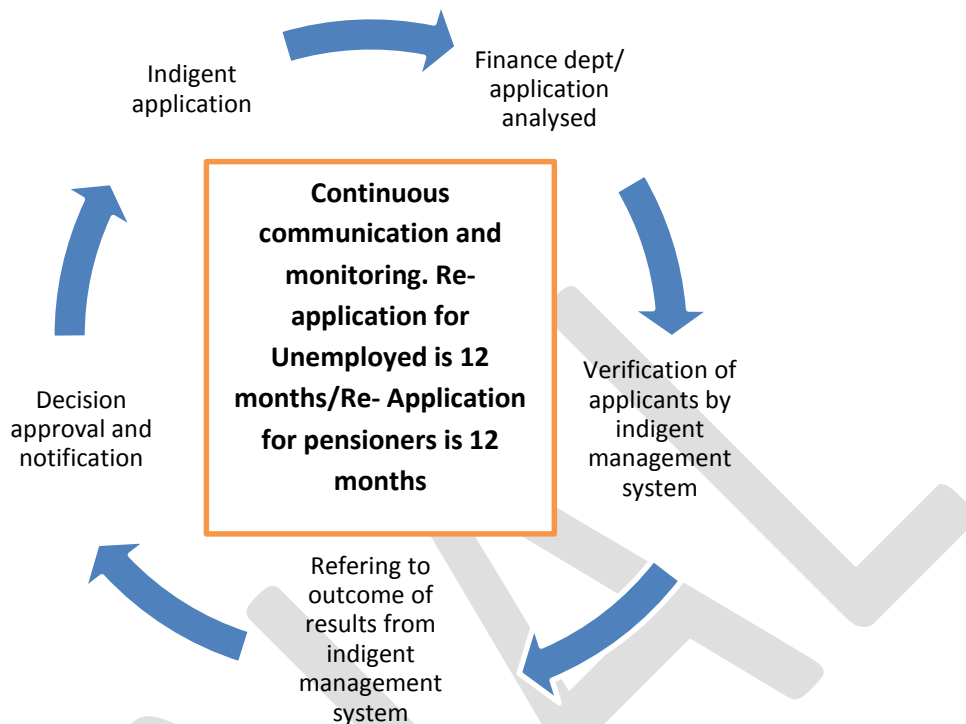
Indigent application

Finance dept/ application analysed

Continuous communication and monitoring. Re-application for Unemployed is 12 months/Re- Application for pensioners is 12 months

Verification of applicants by indigent management system

Refering to outcome of results from indigent management system

Decision approval and notification